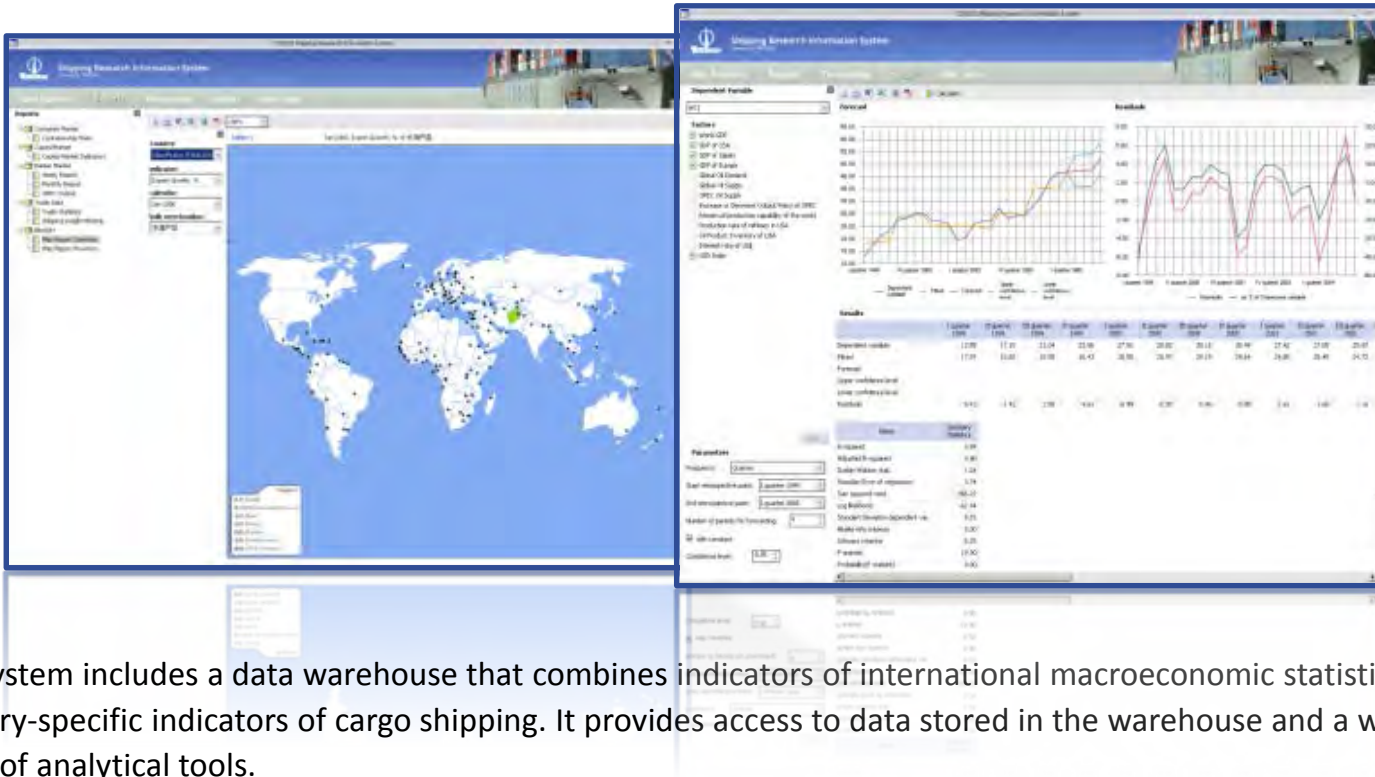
Shipping Research Information System

Shipping Research Information System

Dependent Variable

Factors

Forecast

Residuals

Results

Parameters

ystem includes a data warehouse that combines indicators of international macroeconomic statisti ry-specific indicators of cargo shipping. It provides access to data stored in the warehouse and a w of analytical tools.